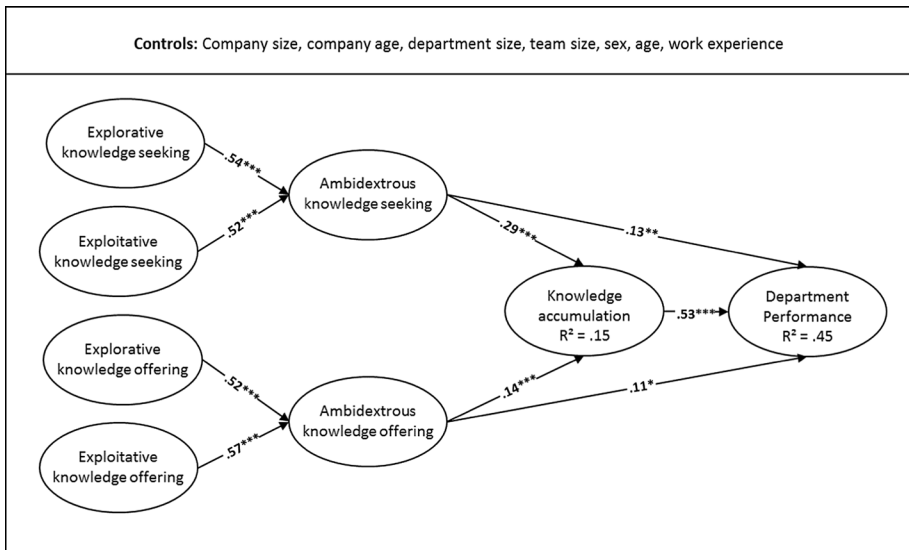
Controls: Company size, company age, department size, team size, sex, age, work experience

Explorative knowledge seeking

.54***

Exploitative knowledge seeking

.52***

Ambidextrous knowledge seeking

.29***

.13**

Knowledge accumulation $R^2 = .15$

.53***

Department Performance $R^2 = .45$

Explorative knowledge offering

.52***

Exploitative knowledge offering

.57***

Ambidextrous knowledge offering

.14***

.11*